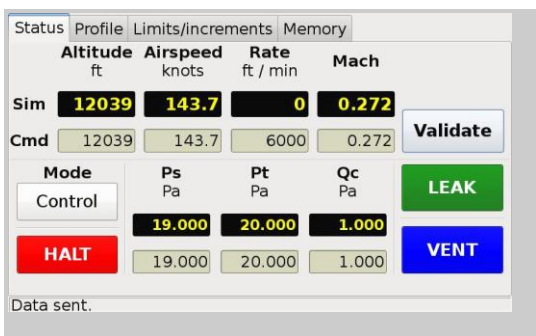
Status Profile Limits/increments Memory

| | Altitude ft | Airspeed knots | Rate ft / min | Mach |
|---|---|---|---|---|
| Sim | 12039 | 143.7 | 0 | 0.272 |
| Cmd | 12039 | 143.7 | 6000 | 0.272 |

Validate

Mode
Control

HALT

| Ps Pa | Pt Pa | Qc Pa |
|---|---|---|
| 19.000 | 20.000 | 1.000 |
| 19.000 | 20.000 | 1.000 |

LEAK

VENT

Data sent.